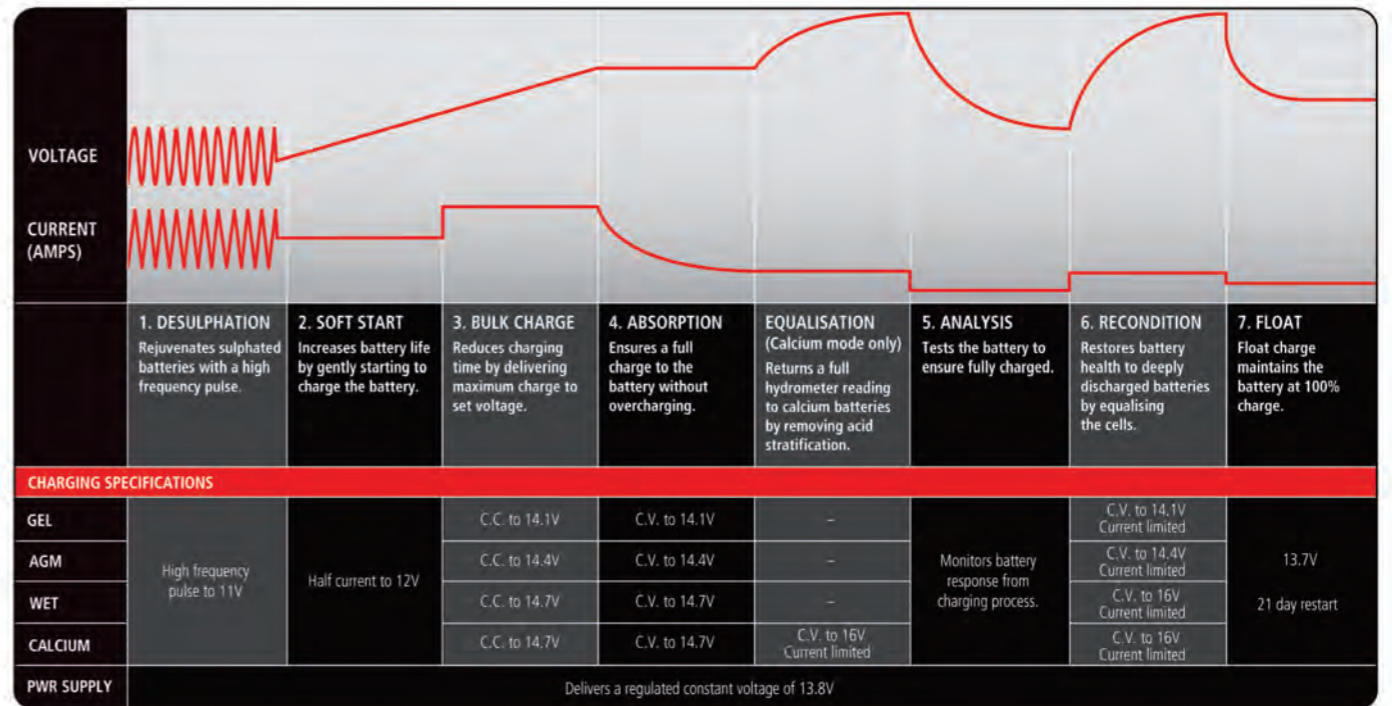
VOLTAGE

CURRENT (AMPS)

| | 1. DESULPHATION | 2. SOFT START | 3. BULK CHARGE | 4. ABSORPTION | EQUALISATION (Calcium mode only) | 5. ANALYSIS | 6. RECONDITION | 7. FLOAT |
|---|---|---|---|---|---|---|---|---|
| | Rejuvenates sulphated batteries with a high frequency pulse. | Increases battery life by gently starting to charge the battery. | Reduces charging time by delivering maximum charge to set voltage. | Ensures a full charge to the battery without overcharging. | Returns a full hydrometer reading to calcium batteries by removing acid stratification. | Tests the battery to ensure fully charged. | Restores battery health to deeply discharged batteries by equalising the cells. | Float charge maintains the battery at 100% charge. |

CHARGING SPECIFICATIONS

| | | | | | | | | |
|---|---|---|---|---|---|---|---|---|
| GEL | High frequency pulse to 11V | Half current to 12V | C.C. to 14.1V | C.V. to 14.1V | – | Monitors battery response from charging process. | C.V. to 14.1V Current limited | 13.7V 21 day restart |
| AGM | | | C.C. to 14.4V | C.V. to 14.4V | – | | C.V. to 14.4V Current limited | |
| WET | | | C.C. to 14.7V | C.V. to 14.7V | – | | C.V. to 16V Current limited | |
| CALCIUM | | | C.C. to 14.7V | C.V. to 14.7V | C.V. to 16V Current limited | | C.V. to 16V Current limited | |
| PWR SUPPLY | Delivers a regulated constant voltage of 13.8V | | | | | | | |